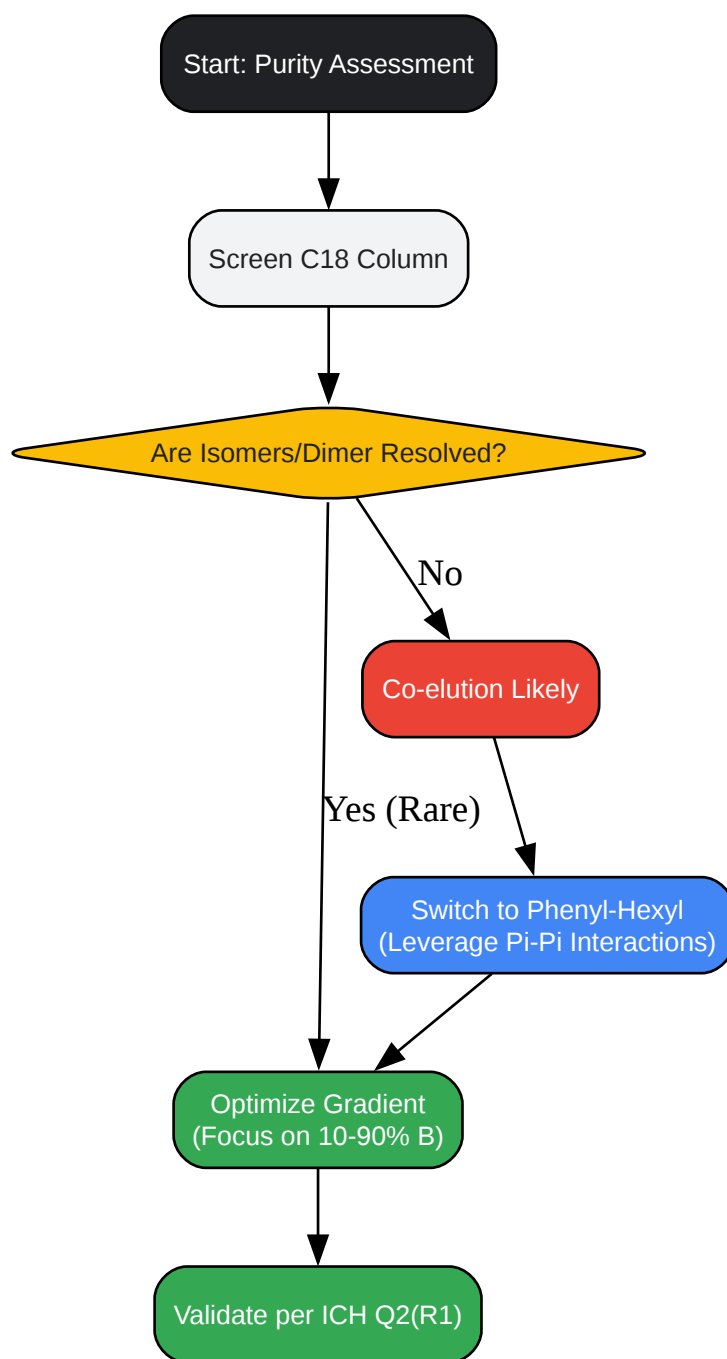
Start: Purity Assessment

Screen C18 Column

Are Isomers/Dimer Resolved?

No

Co-elution Likely

Yes (Rare)

Switch to Phenyl-Hexyl (Leverage Pi-Pi Interactions)

Optimize Gradient (Focus on 10-90% B)

Validate per ICH Q2(R1)